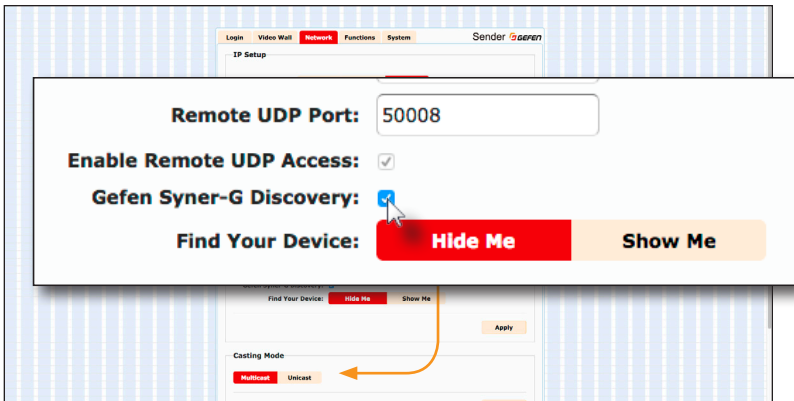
Login Video Wall Network Functions System

Sender GEFEN

IP Setup

Remote UDP Port: 50008

Enable Remote UDP Access:

Gefen Syner-G Discovery:

Find Your Device: Hide Me Show Me

Find Your Device: Hide Me Show Me

Apply

Casting Mode

Multicast Unicast